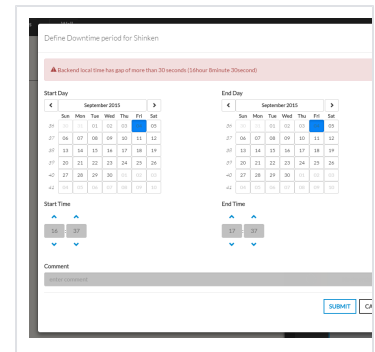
Define Downtime period for Shinken

⚠ Backend local time has gap of more than 30 seconds (16hour 8minute 30second)

Start Day

| < | | | September 2015 | | | > |
|---|---|---|---|---|---|---|
| | Sun | Mon | Tue | Wed | Thu | Fri | Sat |
| 35 | 30 | 31 | 01 | 02 | 03 | 04 | 05 |
| 36 | 06 | 07 | 08 | 09 | 10 | 11 | 12 |
| 37 | 13 | 14 | 15 | 16 | 17 | 18 | 19 |
| 38 | 20 | 21 | 22 | 23 | 24 | 25 | 26 |
| 39 | 27 | 28 | 29 | 30 | 01 | 02 | 03 |
| 40 | 04 | 05 | 06 | 07 | 08 | 09 | 10 |

End Day

| < | | | September 2015 | | | > |
|---|---|---|---|---|---|---|
| | Sun | Mon | Tue | Wed | Thu | Fri | Sat |
| 35 | 30 | 31 | 01 | 02 | 03 | 04 | 05 |
| 36 | 06 | 07 | 08 | 09 | 10 | 11 | 12 |
| 37 | 13 | 14 | 15 | 16 | 17 | 18 | 19 |
| 38 | 20 | 21 | 22 | 23 | 24 | 25 | 26 |
| 39 | 27 | 28 | 29 | 30 | 01 | 02 | 03 |
| 40 | 04 | 05 | 06 | 07 | 08 | 09 | 10 |

Start Time

16 : 37

End Time

17 : 37

Comment

Enter comment

SUBMIT CA